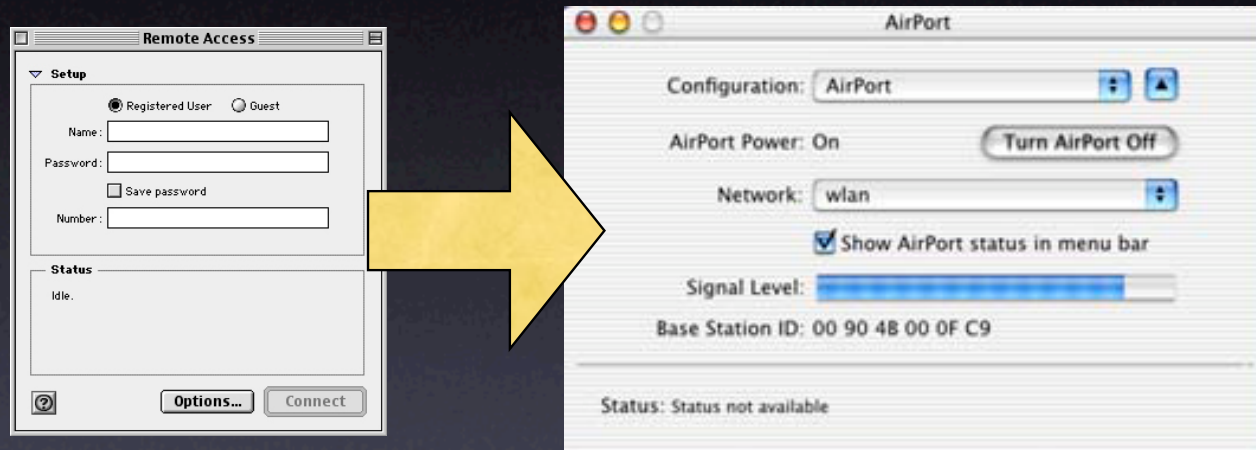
Remote Access

Setup

Registered User
Guest

Name:

Password:

Save password

Number:

Status

Idle.

?

Options…

Connect

AirPort

Configuration: AirPort

AirPort Power: On

Turn AirPort Off

Network: wlan

Show AirPort status in menu bar

Signal Level:

Base Station ID: 00 90 48 00 0F C9

Status: Status not available